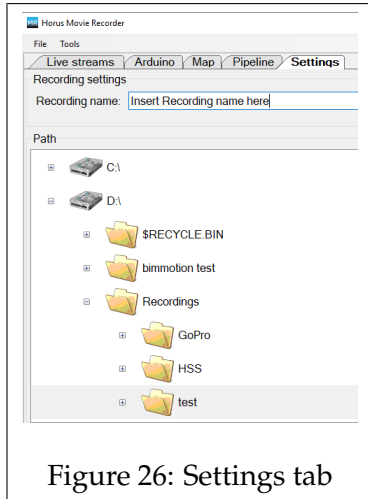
Horus Movie Recorder
File Tools
Live streams Arduino Map Pipeline Settings
Recording settings
Recording name: Insert Recording name here
Path
C:\
D:\
$RECYCLE.BIN
bimmotion test
Recordings
GoPro
HSS
test

Figure 26: Settings tab